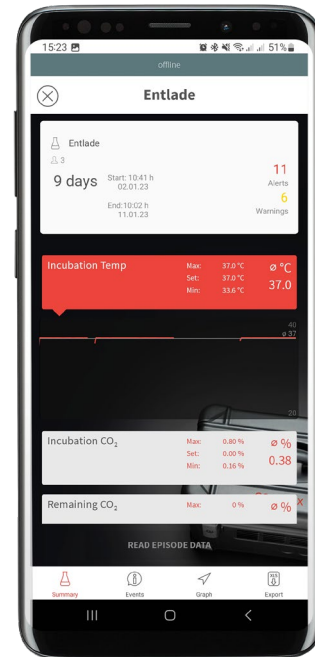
15:23

51%

offline

Entlade

Entlade

3

9 days

Start: 10:41 h
02.01.23

End: 10:02 h
11.01.23

11
Alerts

6
Warnings

Incubation Temp

Max: 37.0 °C
Set: 37.0 °C
Min: 33.6 °C

ø °C
37.0

40
ø 37

20

Incubation $CO_2$

Max: 0.80 %
Set: 0.00 %
Min: 0.16 %

ø %
0.38

Remaining $CO_2$

Max: 0 %

ø %

READ EPISODE DATA

Summary

Events

Graph

Export